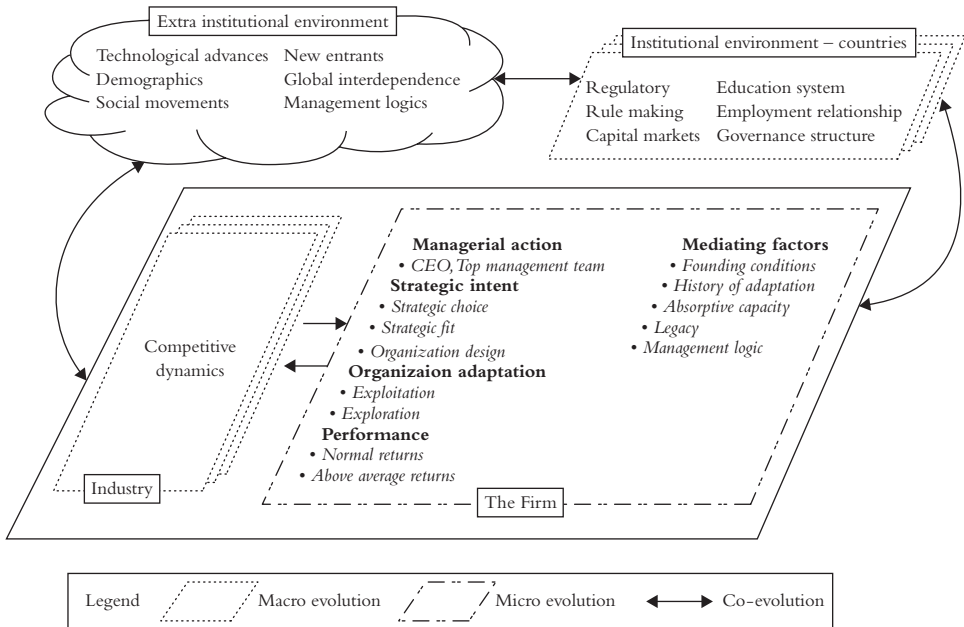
Extra institutional environment

Technological advances
Demographics
Social movements

New entrants
Global interdependence
Management logics

Institutional environment – countries

Regulatory
Rule making
Capital markets

Education system
Employment relationship
Governance structure

Competitive dynamics

Industry

**Managerial action**
• *CEO, Top management team*
**Strategic intent**
• *Strategic choice*
• *Strategic fit*
• *Organization design*
**Organizaion adaptation**
• *Exploitation*
• *Exploration*
**Performance**
• *Normal returns*
• *Above average returns*

**Mediating factors**
• *Founding conditions*
• *History of adaptation*
• *Absorptive capacity*
• *Legacy*
• *Management logic*

The Firm

Legend
Macro evolution
Micro evolution
Co-evolution